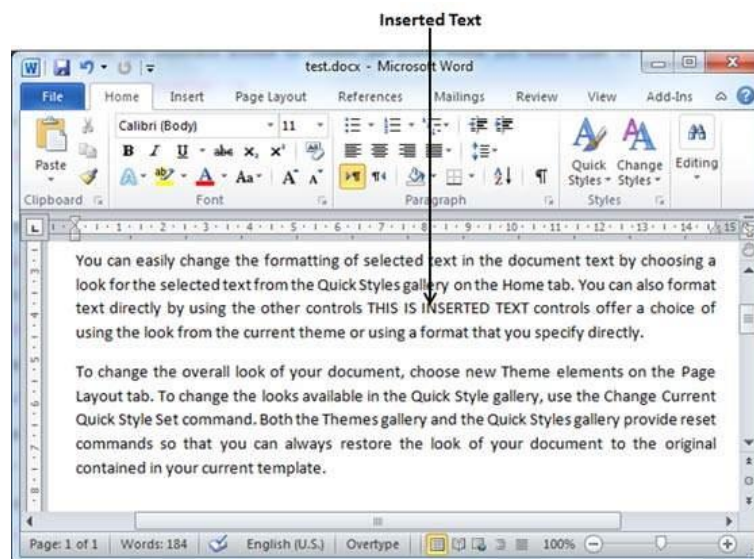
Inserted Text

test.docx - Microsoft Word

File Home Insert Page Layout References Mailings Review View Add-Ins

Calibri (Body) 11

Paste

Clipboard Font Paragraph Styles

Quick Styles Change Styles Editing

You can easily change the formatting of selected text in the document text by choosing a look for the selected text from the Quick Styles gallery on the Home tab. You can also format text directly by using the other controls THIS IS INSERTED TEXT controls offer a choice of using the look from the current theme or using a format that you specify directly.

To change the overall look of your document, choose new Theme elements on the Page Layout tab. To change the looks available in the Quick Style gallery, use the Change Current Quick Style Set command. Both the Themes gallery and the Quick Styles gallery provide reset commands so that you can always restore the look of your document to the original contained in your current template.

Page: 1 of 1 Words: 184 English (U.S.) Overtype 100%